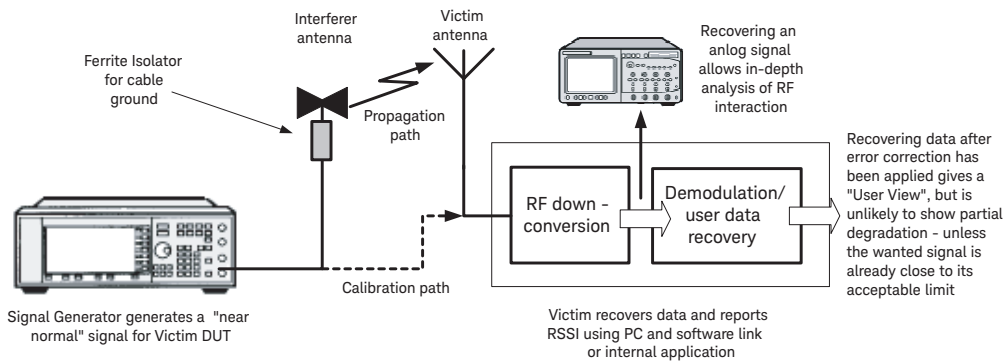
Interferer antenna

Victim antenna

Ferrite Isolator for cable ground

Recovering an anlog signal allows in-depth analysis of RF interaction

Propagation path

Recovering data after error correction has been applied gives a "User View", but is unlikely to show partial degradation - unless the wanted signal is already close to its acceptable limit

RF down - conversion

Demodulation/ user data recovery

Calibration path

Signal Generator generates a "near normal" signal for Victim DUT

Victim recovers data and reports RSSI using PC and software link or internal application